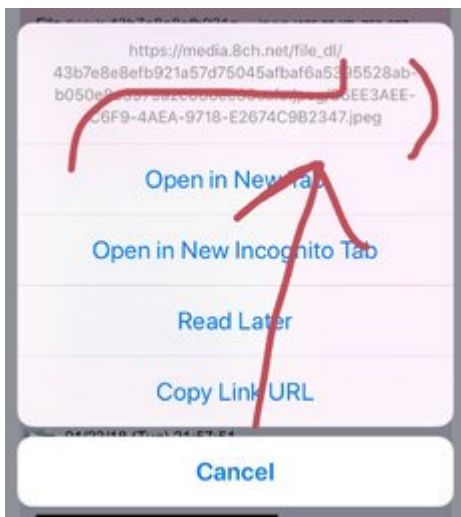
File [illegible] 43b7e8e8efb921a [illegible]

https://media.8ch.net/file_dl/43b7e8e8efb921a57d75045afbaf6a53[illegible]5528ab-b050e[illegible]6EE3AEE-C6F9-4AEA-9718-E2674C9B2347.jpeg

Open in New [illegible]

Open in New Incognito Tab

Read Later

Copy Link URL

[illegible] 01/22/18 (Tue) 21:57:51

Cancel